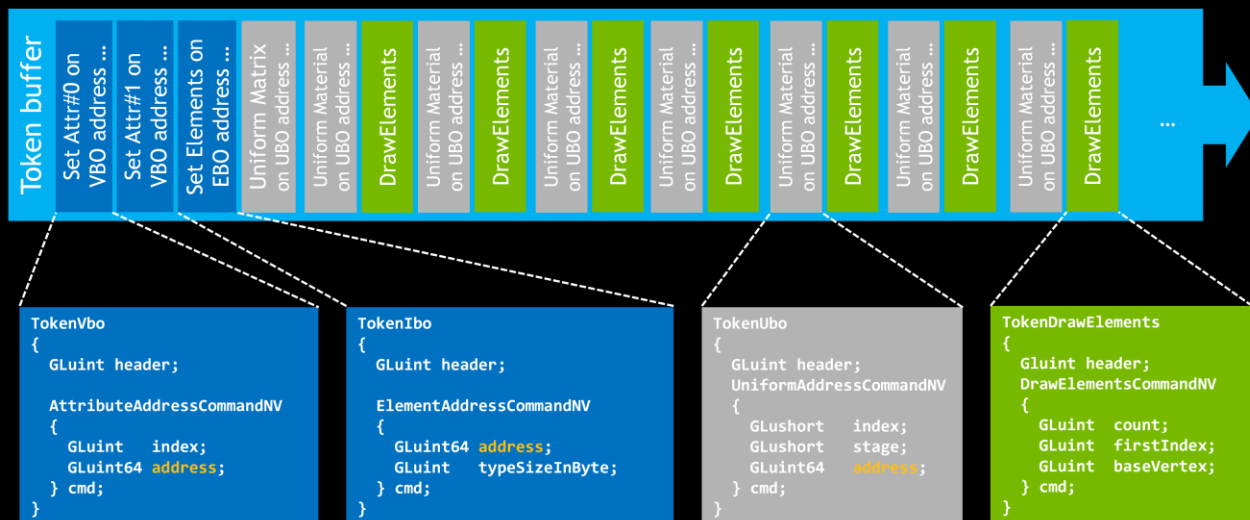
Token buffer

Set Attr#0 on VBO address ...

Set Attr#1 on VBO address ...

Set Elements on EBO address ...

Uniform Matrix on UBO address ...

Uniform Material on UBO address ...

DrawElements

Uniform Material on UBO address ...

DrawElements

Uniform Material on UBO address ...

DrawElements

Uniform Material on UBO address ...

DrawElements

Uniform Material on UBO address ...

DrawElements

Uniform Material on UBO address ...

DrawElements

Uniform Material on UBO address ...

DrawElements

...

TokenVbo
{
GLuint header;

AttributeAddressCommandNV
{
GLuint index;
GLuint64 address;
} cmd;
}

TokenIbo
{
GLuint header;

ElementAddressCommandNV
{
GLuint64 address;
GLuint typeSizeInByte;
} cmd;
}

TokenUbo
{
GLuint header;
UniformAddressCommandNV
{
GLushort index;
GLushort stage;
GLuint64 address;
} cmd;
}

TokenDrawElements
{
Gluint header;
DrawElementsCommandNV
{
GLuint count;
GLuint firstIndex;
GLuint baseVertex;
} cmd;
}